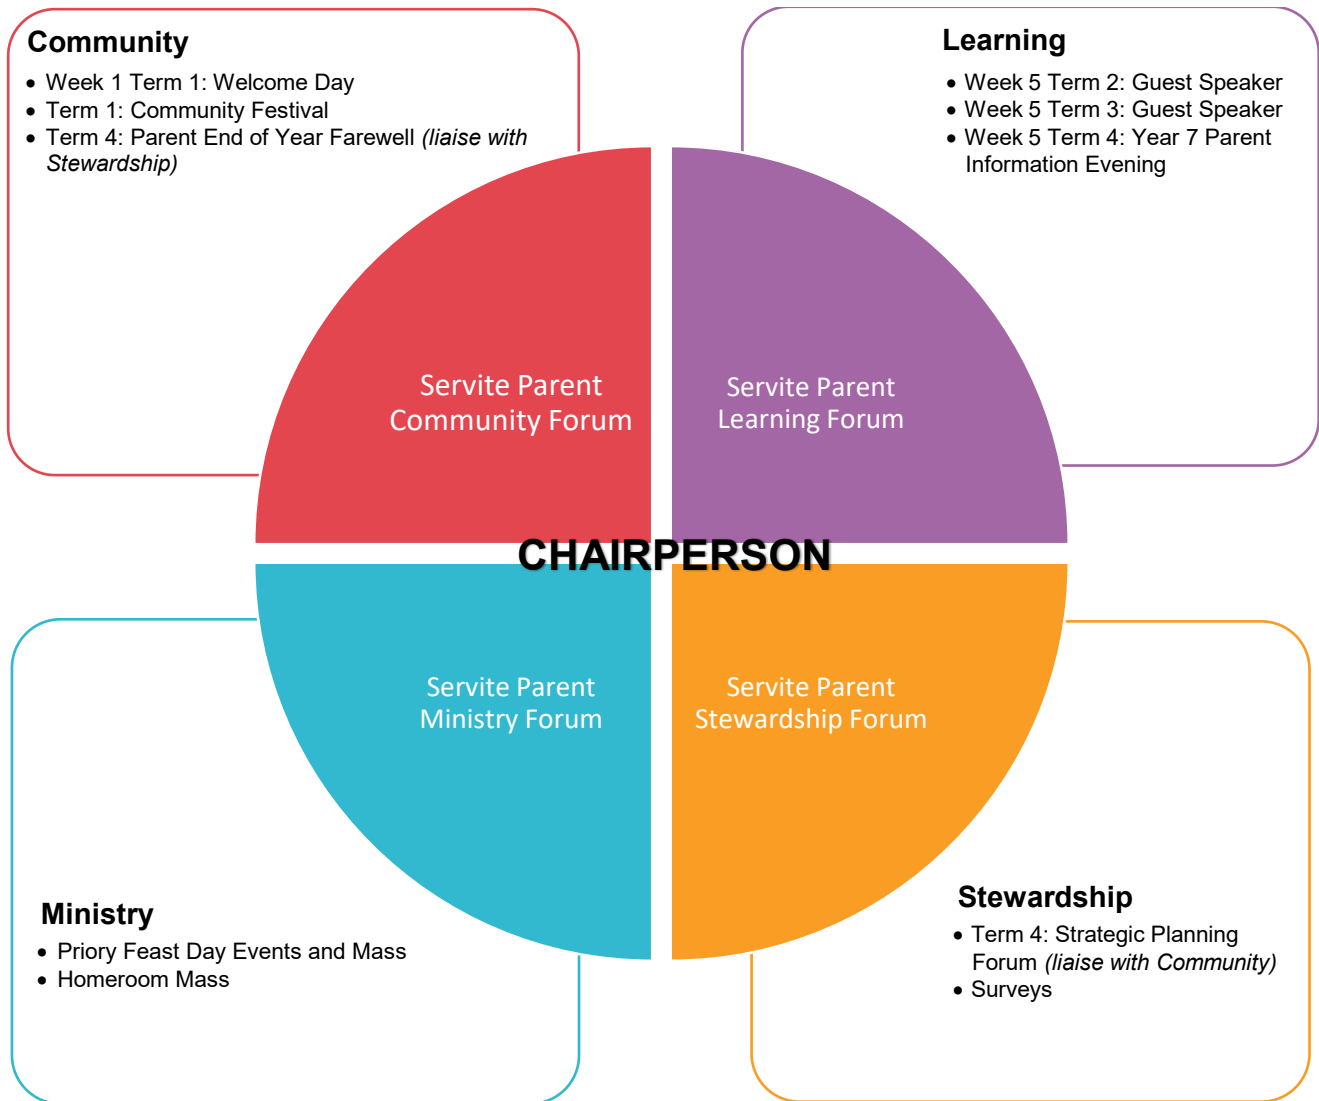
**Community**
- Week 1 Term 1: Welcome Day
- Term 1: Community Festival
- Term 4: Parent End of Year Farewell *(liaise with Stewardship)*

**Learning**
- Week 5 Term 2: Guest Speaker
- Week 5 Term 3: Guest Speaker
- Week 5 Term 4: Year 7 Parent Information Evening

Servite Parent Community Forum

Servite Parent Learning Forum

CHAIRPERSON

Servite Parent Ministry Forum

Servite Parent Stewardship Forum

**Ministry**
- Priory Feast Day Events and Mass
- Homeroom Mass

**Stewardship**
- Term 4: Strategic Planning Forum *(liaise with Community)*
- Surveys